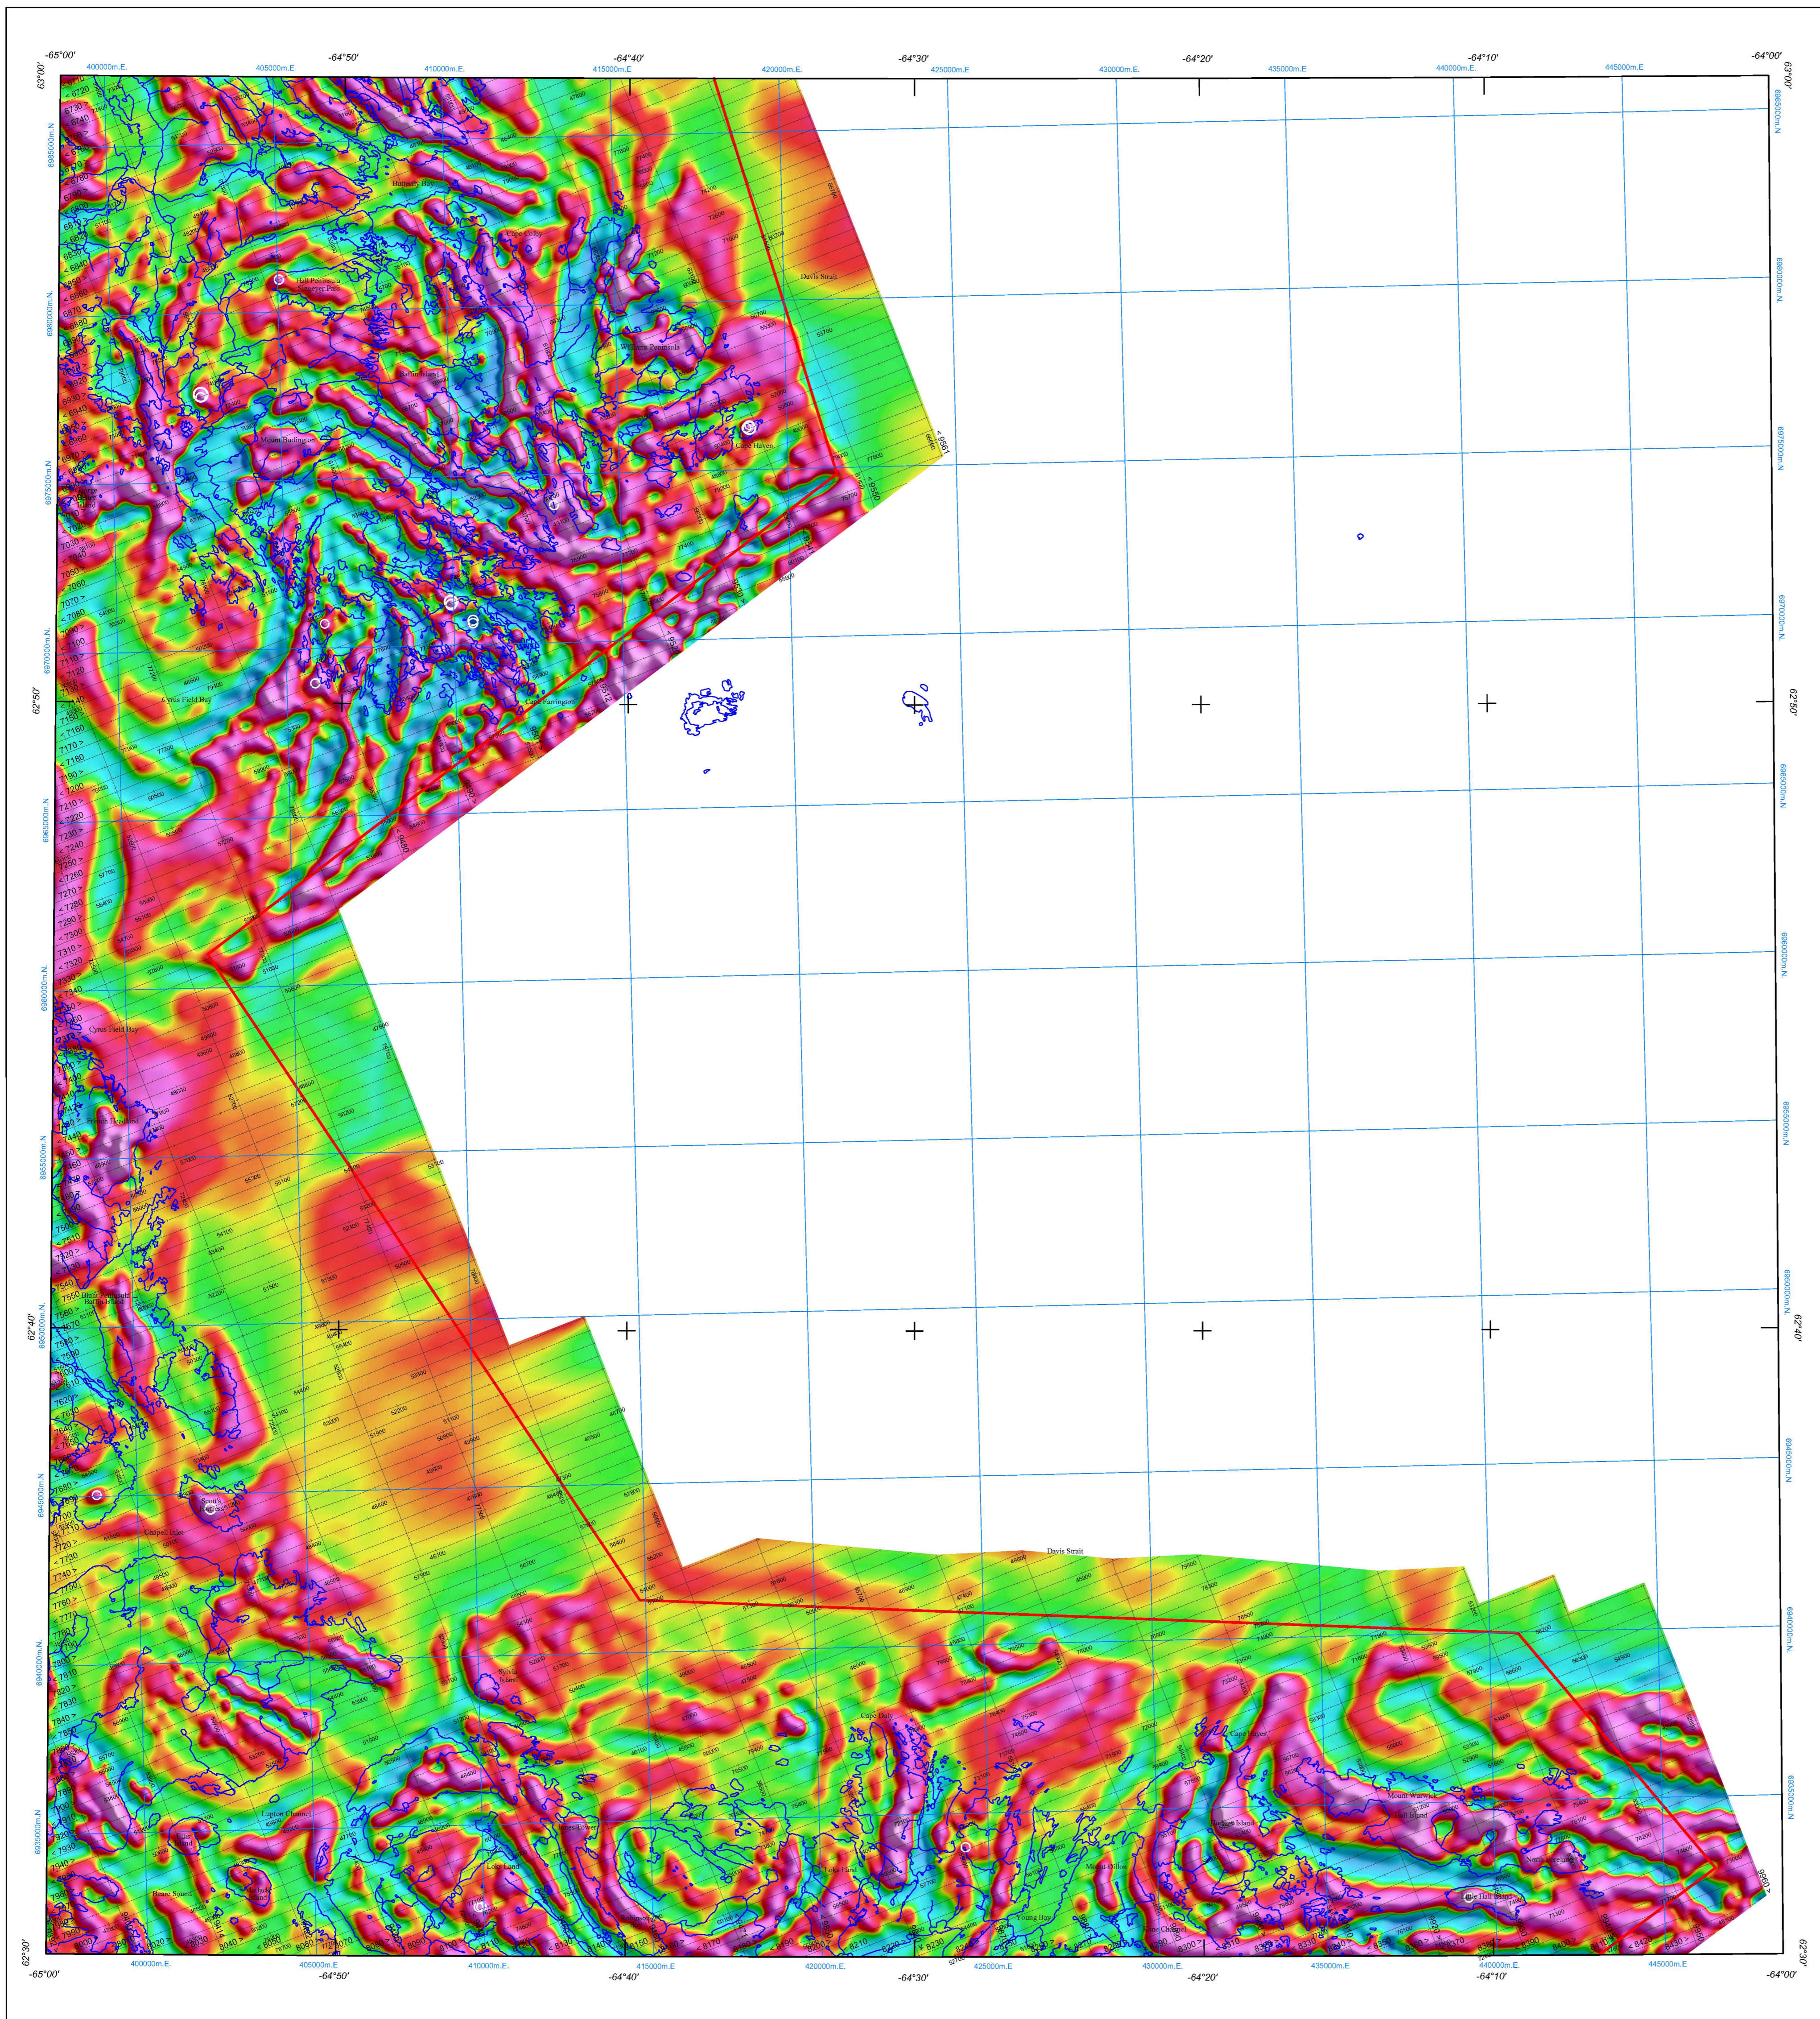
-65°00'
400000m.E.
405000m.E.
-64°50'
410000m.E.
415000m.E.
-64°40'
420000m.E.
-64°30'
425000m.E
430000m.E.
-64°20'
435000m.E
-64°10'
440000m.E.
445000m.E
-64°00'

63°00'
63°00'

6985000m.N
6980000m.N
6975000m.N
6970000m.N
6965000m.N
6960000m.N
6955000m.N
6950000m.N
6945000m.N
6940000m.N
6935000m.N

62°50'
62°50'
62°40'
62°40'
62°30'
62°30'

Hall Peninsula
Davis Strait
Williams Peninsula
Mount Budington
Cape Haven
Cyrus Field Bay
Cape Farrington
Davis Strait
Sylvia Island
Cape Daly
Mount Dillon
Young Bay
Loks Land
Hall Island
Lupton Channel
Brewster Island

-65°00'
400000m.E.
405000m.E.
-64°50'
410000m.E.
415000m.E
-64°40'
420000m.E.
-64°30'
425000m.E
430000m.E.
-64°20'
435000m.E
-64°10'
440000m.E.
445000m.E
-64°00'